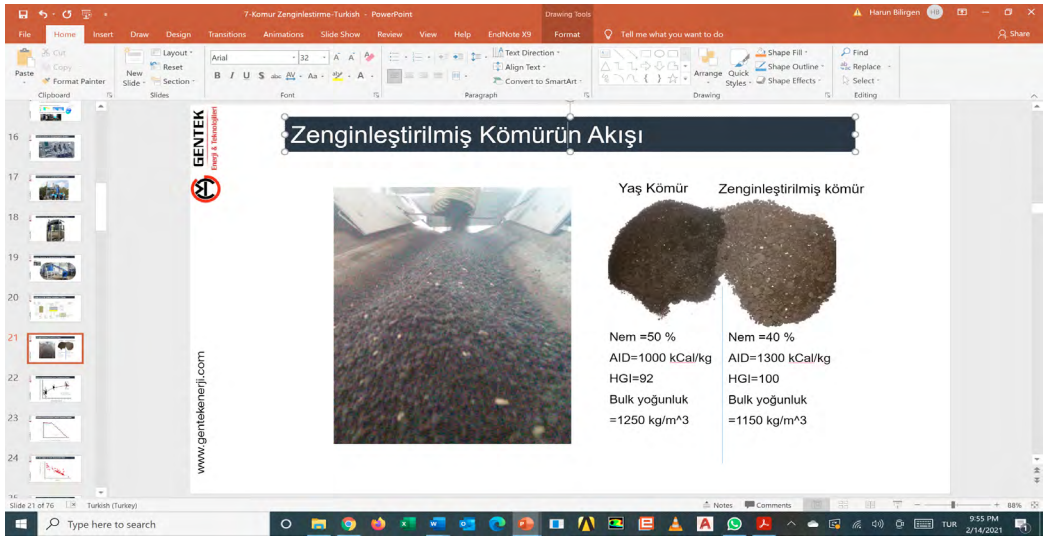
7-Komur Zenginlestirme-Turkish - PowerPoint

Drawing Tools

Harun Bilirgen

File Home Insert Draw Design Transitions Animations Slide Show Review View Help EndNote X9 Format Tell me what you want to do Share

Cut Copy Paste Format Painter Clipboard New Slide Layout Reset Section Slides Arial 32 Font Paragraph Text Direction Align Text Convert to SmartArt Arrange Quick Styles Shape Fill Shape Outline Shape Effects Drawing Find Replace Select Editing

16 17 18 19 20 21 22 23 24

GENTEK Enerji & Teknolojileri

Zenginleştirilmiş Kömürün Akışı

Yaş Kömür

Zenginleştirilmiş kömür

Nem =50 %
AID=1000 kCal/kg
HGI=92
Bulk yoğunluk
=1250 kg/m^3

Nem =40 %
AID=1300 kCal/kg
HGI=100
Bulk yoğunluk
=1150 kg/m^3

www.gentekenerji.com

Slide 21 of 76 Turkish (Turkey) Notes Comments 88%

Type here to search

TUR 9:55 PM 2/14/2021